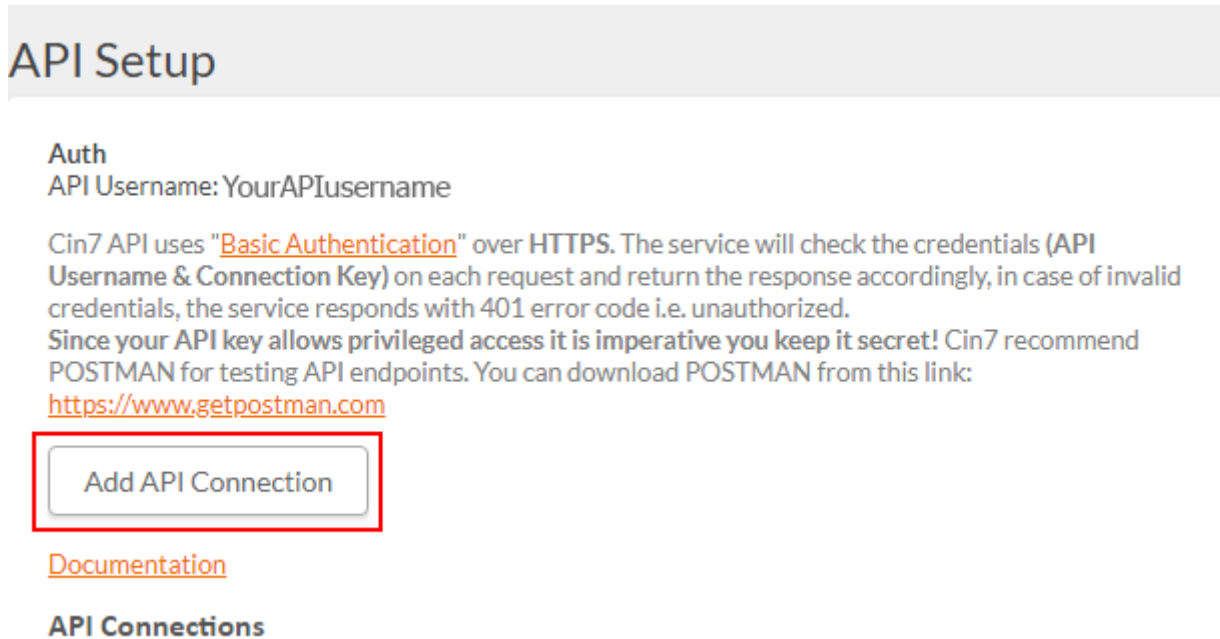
API Setup

Auth
API Username: YourAPIusername

Cin7 API uses "Basic Authentication" over HTTPS. The service will check the credentials (API Username & Connection Key) on each request and return the response accordingly, in case of invalid credentials, the service responds with 401 error code i.e. unauthorized.
Since your API key allows privileged access it is imperative you keep it secret! Cin7 recommend POSTMAN for testing API endpoints. You can download POSTMAN from this link: https://www.getpostman.com

Add API Connection

Documentation

API Connections